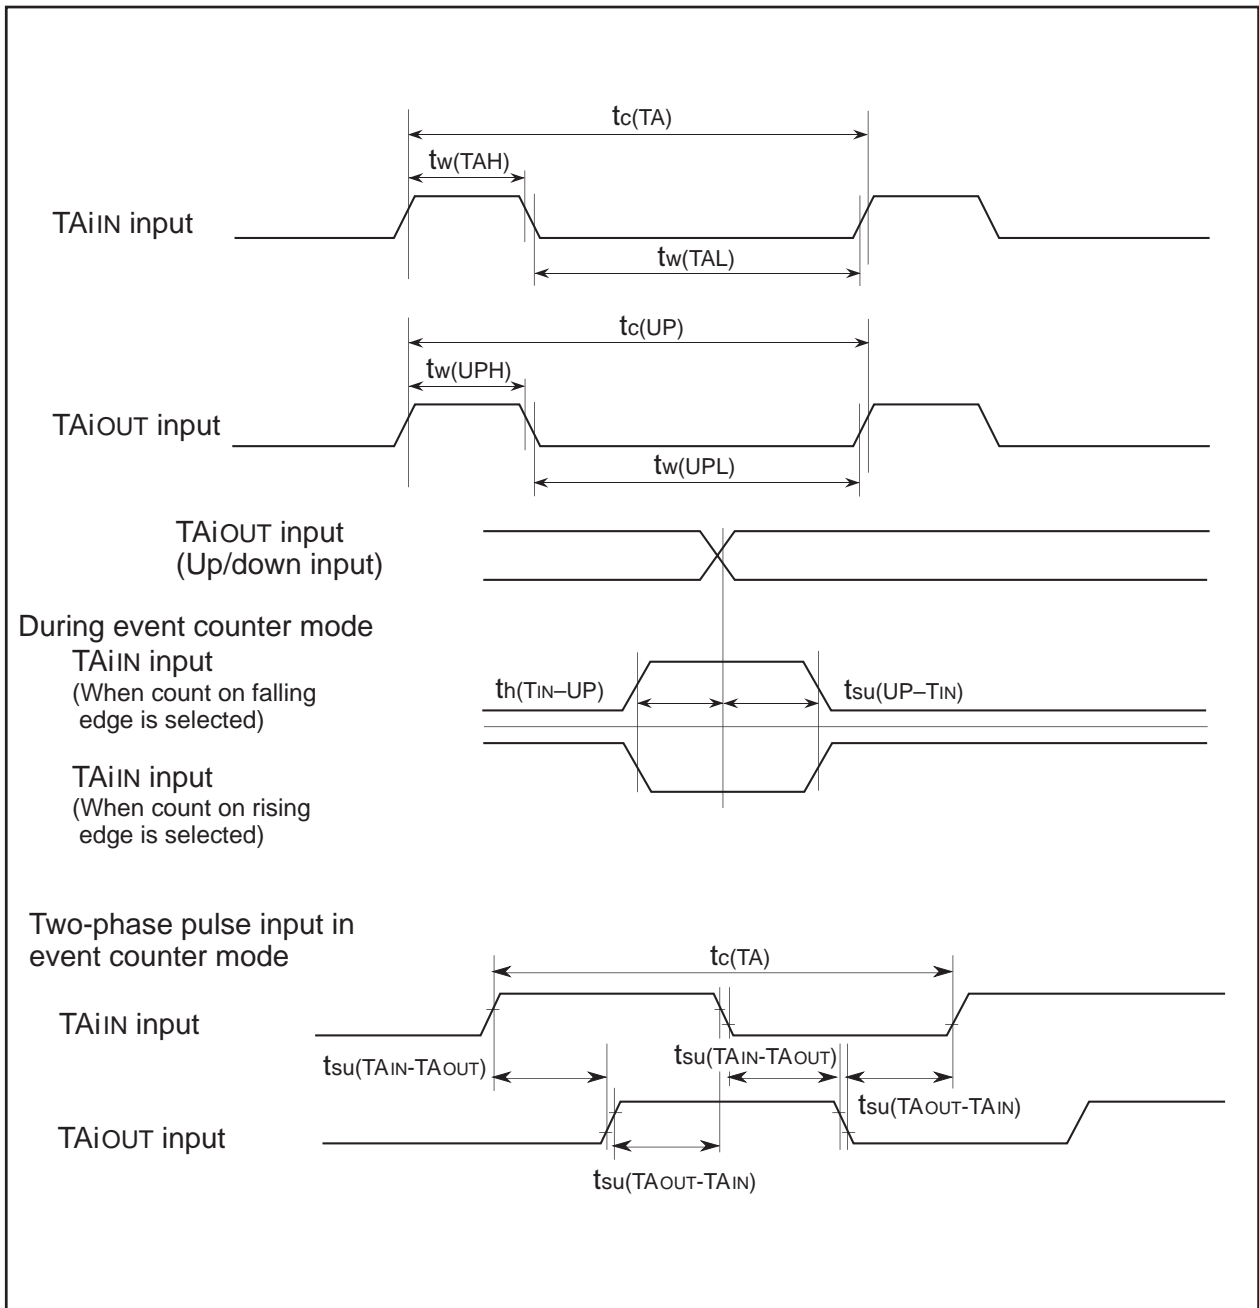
$t_{c(TA)}$

$t_{w(TAH)}$

TAiIN input

$t_{w(TAL)}$

$t_{c(UP)}$

$t_{w(UPH)}$

TAiOUT input

$t_{w(UPL)}$

TAiOUT input
(Up/down input)

During event counter mode
TAiIN input
(When count on falling edge is selected)

$t_{h(TIN–UP)}$

$t_{su(UP–TIN)}$

TAiIN input
(When count on rising edge is selected)

Two-phase pulse input in event counter mode

$t_{c(TA)}$

TAiIN input

$t_{su(TAIN-TAOUT)}$

$t_{su(TAIN-TAOUT)}$

$t_{su(TAOUT-TAIN)}$

TAiOUT input

$t_{su(TAOUT-TAIN)}$